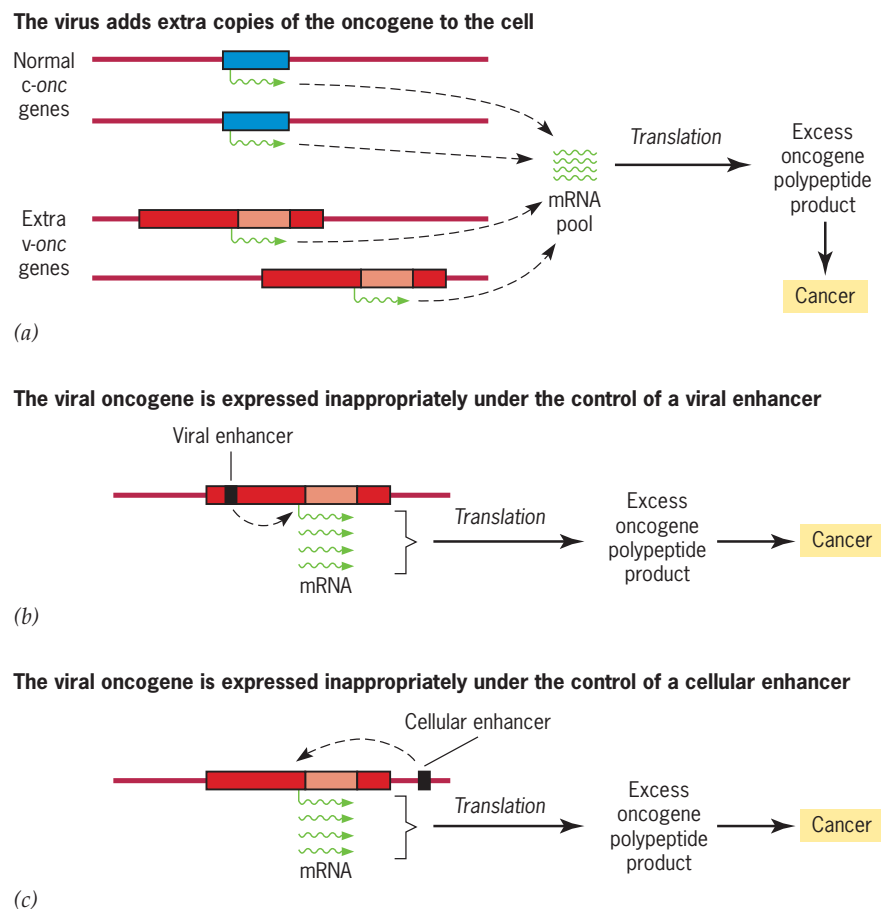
The virus adds extra copies of the oncogene to the cell

Normal c-onc genes

Extra v-onc genes

mRNA pool

Translation

Excess oncogene polypeptide product

Cancer

(a)

The viral oncogene is expressed inappropriately under the control of a viral enhancer

Viral enhancer

mRNA

Translation

Excess oncogene polypeptide product

Cancer

(b)

The viral oncogene is expressed inappropriately under the control of a cellular enhancer

Cellular enhancer

mRNA

Translation

Excess oncogene polypeptide product

Cancer

(c)